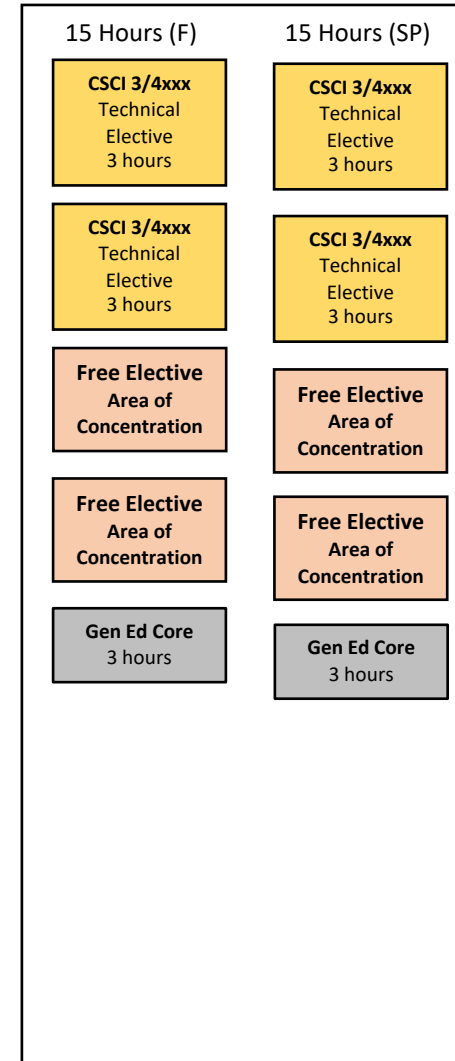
15 Hours (F)

CSCI 3/4xxx
Technical Elective
3 hours

CSCI 3/4xxx
Technical Elective
3 hours

Free Elective
Area of Concentration

Free Elective
Area of Concentration

Gen Ed Core
3 hours

15 Hours (SP)

CSCI 3/4xxx
Technical Elective
3 hours

CSCI 3/4xxx
Technical Elective
3 hours

Free Elective
Area of Concentration

Free Elective
Area of Concentration

Gen Ed Core
3 hours